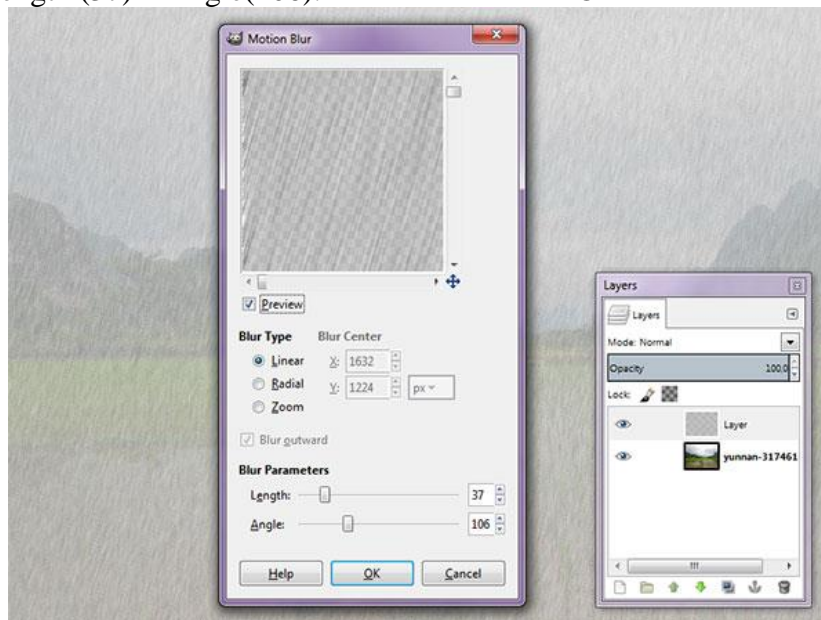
ength (37) Angle(106).

Motion Blur

Preview

Blur Type
Linear
Radial
Zoom

Blur Center
X: 1632
Y: 1224
px

Blur outward

Blur Parameters
Length: 37
Angle: 106

Help
OK
Cancel

Layers
Layers
Mode: Normal
Opacity 100,0
Lock:
Layer
yunnan-317461